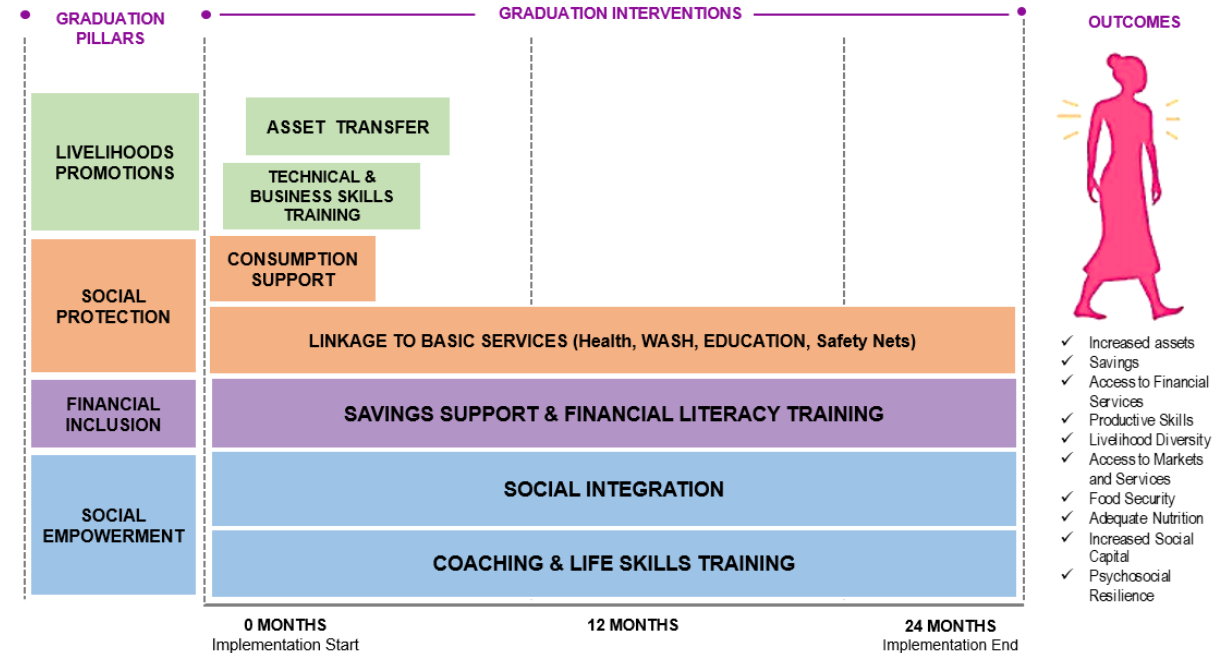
GRADUATION PILLARS

GRADUATION INTERVENTIONS

OUTCOMES

LIVELIHOODS PROMOTIONS

ASSET TRANSFER

TECHNICAL & BUSINESS SKILLS TRAINING

SOCIAL PROTECTION

CONSUMPTION SUPPORT

LINKAGE TO BASIC SERVICES (Health, WASH, EDUCATION, Safety Nets)

FINANCIAL INCLUSION

SAVINGS SUPPORT & FINANCIAL LITERACY TRAINING

SOCIAL EMPOWERMENT

SOCIAL INTEGRATION

COACHING & LIFE SKILLS TRAINING

0 MONTHS
Implementation Start

12 MONTHS

24 MONTHS
Implementation End

✓ Increased assets
✓ Savings
✓ Access to Financial Services
✓ Productive Skills
✓ Livelihood Diversity
✓ Access to Markets and Services
✓ Food Security
✓ Adequate Nutrition
✓ Increased Social Capital
✓ Psychosocial Resilience